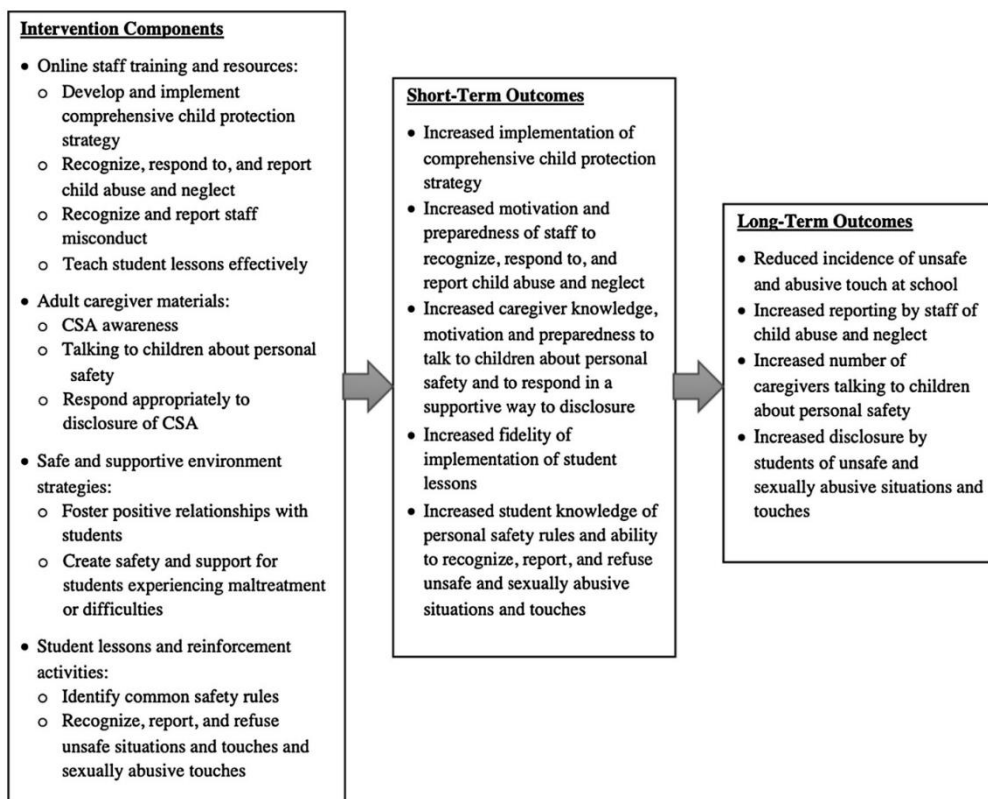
Intervention Components

• Online staff training and resources:
  o Develop and implement comprehensive child protection strategy
  o Recognize, respond to, and report child abuse and neglect
  o Recognize and report staff misconduct
  o Teach student lessons effectively
• Adult caregiver materials:
  o CSA awareness
  o Talking to children about personal safety
  o Respond appropriately to disclosure of CSA
• Safe and supportive environment strategies:
  o Foster positive relationships with students
  o Create safety and support for students experiencing maltreatment or difficulties
• Student lessons and reinforcement activities:
  o Identify common safety rules
  o Recognize, report, and refuse unsafe situations and touches and sexually abusive touches

Short-Term Outcomes

• Increased implementation of comprehensive child protection strategy
• Increased motivation and preparedness of staff to recognize, respond to, and report child abuse and neglect
• Increased caregiver knowledge, motivation and preparedness to talk to children about personal safety and to respond in a supportive way to disclosure
• Increased fidelity of implementation of student lessons
• Increased student knowledge of personal safety rules and ability to recognize, report, and refuse unsafe and sexually abusive situations and touches

Long-Term Outcomes

• Reduced incidence of unsafe and abusive touch at school
• Increased reporting by staff of child abuse and neglect
• Increased number of caregivers talking to children about personal safety
• Increased disclosure by students of unsafe and sexually abusive situations and touches